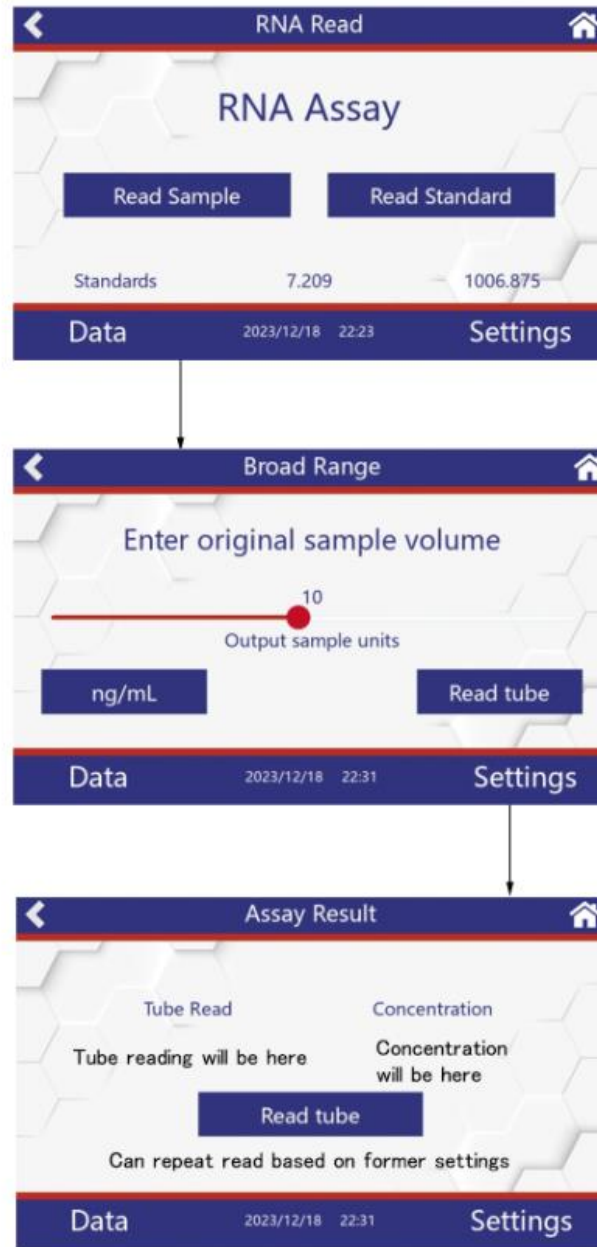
RNA Read

RNA Assay

Read Sample

Read Standard

Standards 7.209 1006.875

Data 2023/12/18 22:23 Settings

Broad Range

Enter original sample volume

10

Output sample units

ng/mL

Read tube

Data 2023/12/18 22:31 Settings

Assay Result

Tube Read

Concentration

Tube reading will be here

Concentration will be here

Read tube

Can repeat read based on former settings

Data 2023/12/18 22:31 Settings